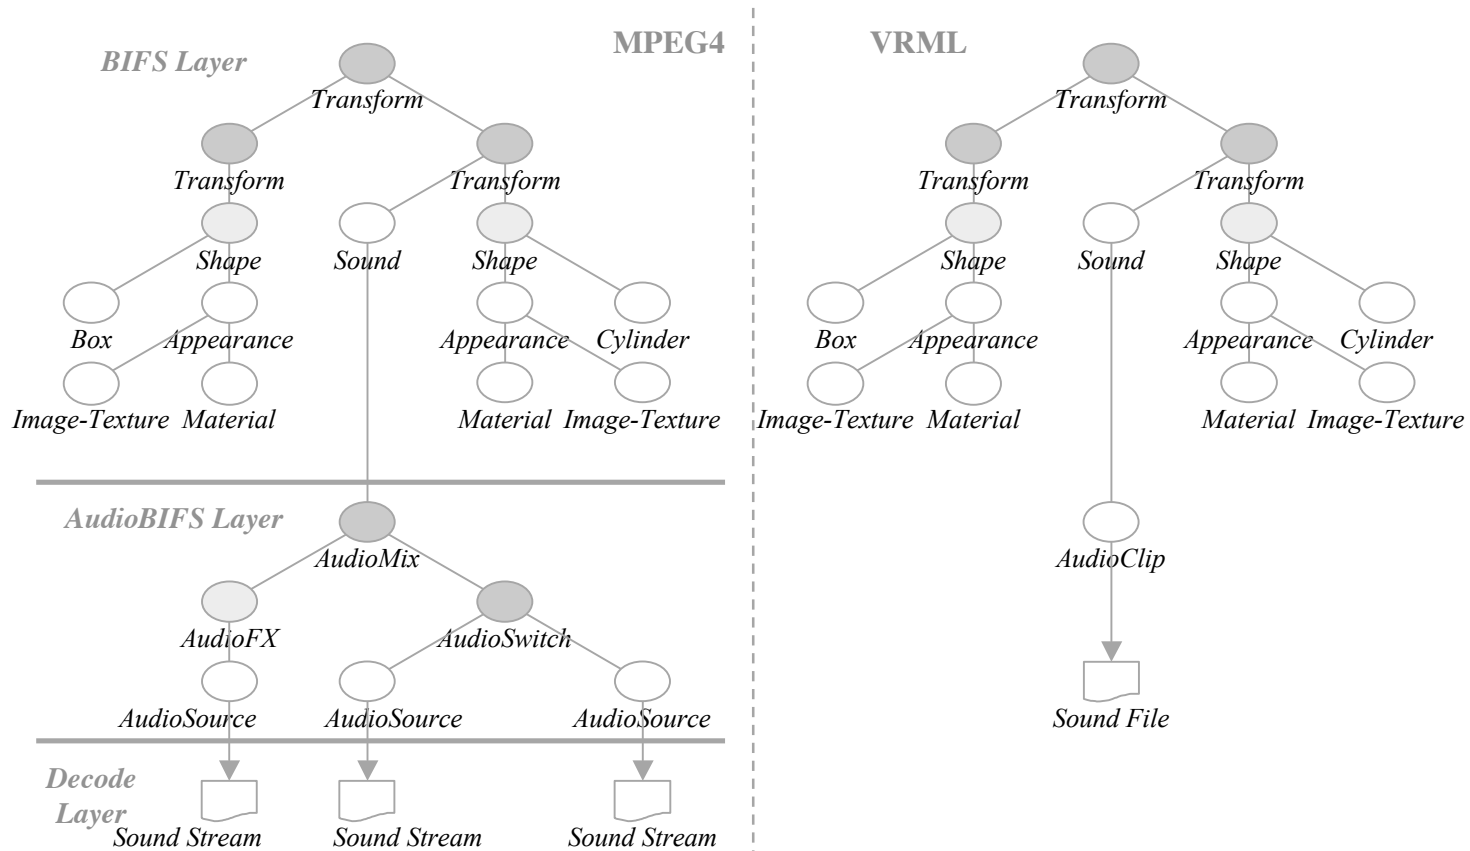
BIFS Layer

MPEG4

Transform

Transform

Transform

Shape

Sound

Shape

Box

Appearance

Appearance

Cylinder

Image-Texture

Material

Material

Image-Texture

AudioBIFS Layer

AudioMix

AudioFX

AudioSwitch

AudioSource

AudioSource

AudioSource

Decode Layer

Sound Stream

Sound Stream

Sound Stream

VRML

Transform

Transform

Transform

Shape

Sound

Shape

Box

Appearance

Appearance

Cylinder

Image-Texture

Material

Material

Image-Texture

AudioClip

Sound File